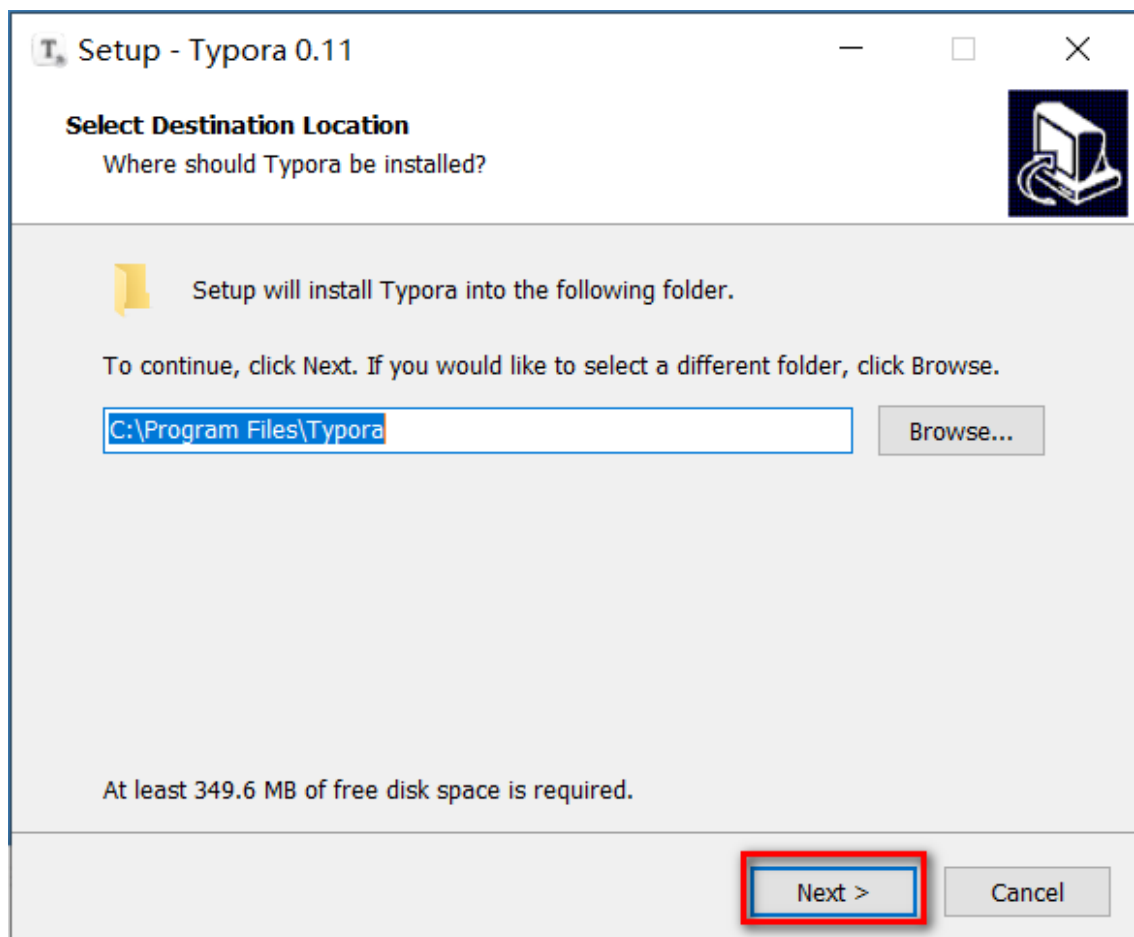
Setup - Typora 0.11

Select Destination Location
Where should Typora be installed?

Setup will install Typora into the following folder.

To continue, click Next. If you would like to select a different folder, click Browse.

C:\Program Files\Typora

Browse...

At least 349.6 MB of free disk space is required.

Next >

Cancel